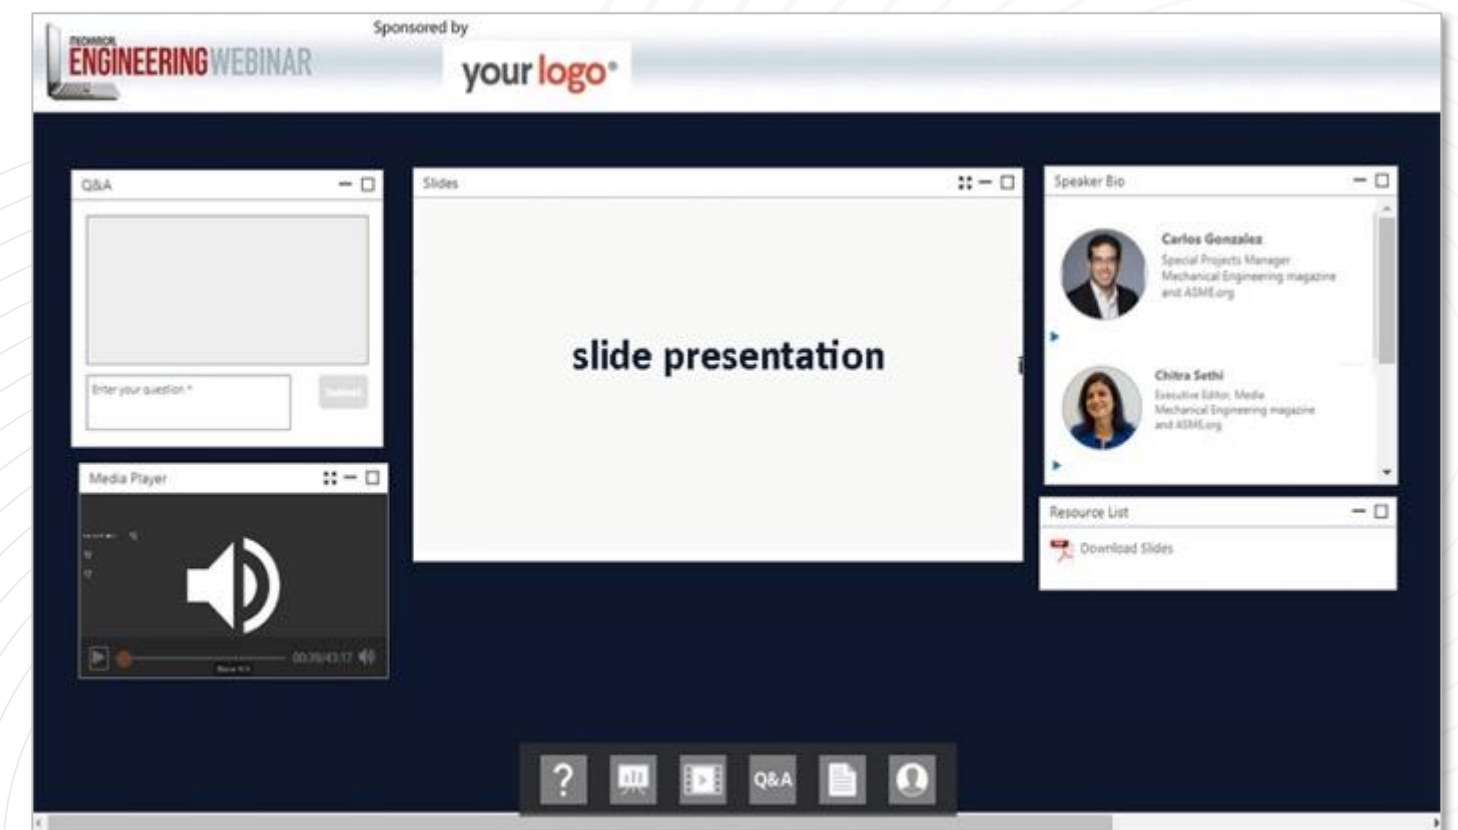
MECHANICAL ENGINEERING WEBINAR

Sponsored by

your logo®

Q&A

Enter your question *

Submit

Slides

slide presentation

Speaker Bio

Carlos Gonzalez
Special Projects Manager
Mechanical Engineering magazine and ASME.org

Chitra Sethi
Executive Editor, Media
Mechanical Engineering magazine and ASME.org

Media Player

00:39/43:17

Resource List

Download Slides

Q&A